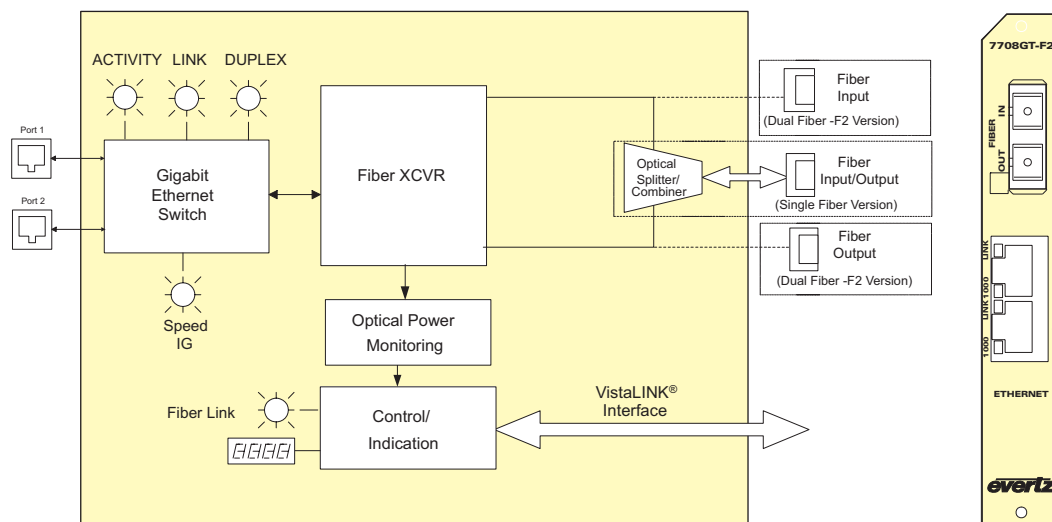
ACTIVITY LINK DUPLEX

Port 1

Port 2

Gigabit Ethernet Switch

Speed IG

Fiber XCVR

Optical Power Monitoring

Fiber Link

Control/ Indication

VistaLINK® Interface

Fiber Input
(Dual Fiber -F2 Version)

Optical Splitter/ Combiner

Fiber Input/Output
(Single Fiber Version)

Fiber Output
(Dual Fiber -F2 Version)

7708GT-F2

FIBER
IN
OUT

LINK
LINK 1000
1000

ETHERNET

evertz